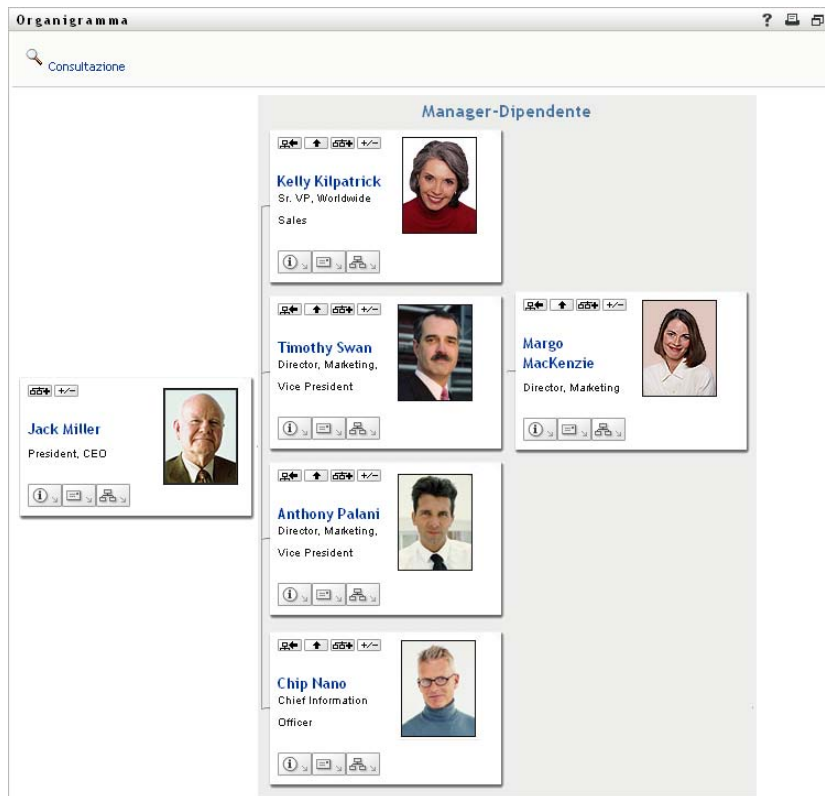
Organigramma

Consultazione

Manager-Dipendente

Kelly Kilpatrick
Sr. VP, Worldwide
Sales

Timothy Swan
Director, Marketing,
Vice President

Margo MacKenzie
Director, Marketing

Jack Miller
President, CEO

Anthony Palani
Director, Marketing,
Vice President

Chip Nano
Chief Information
Officer